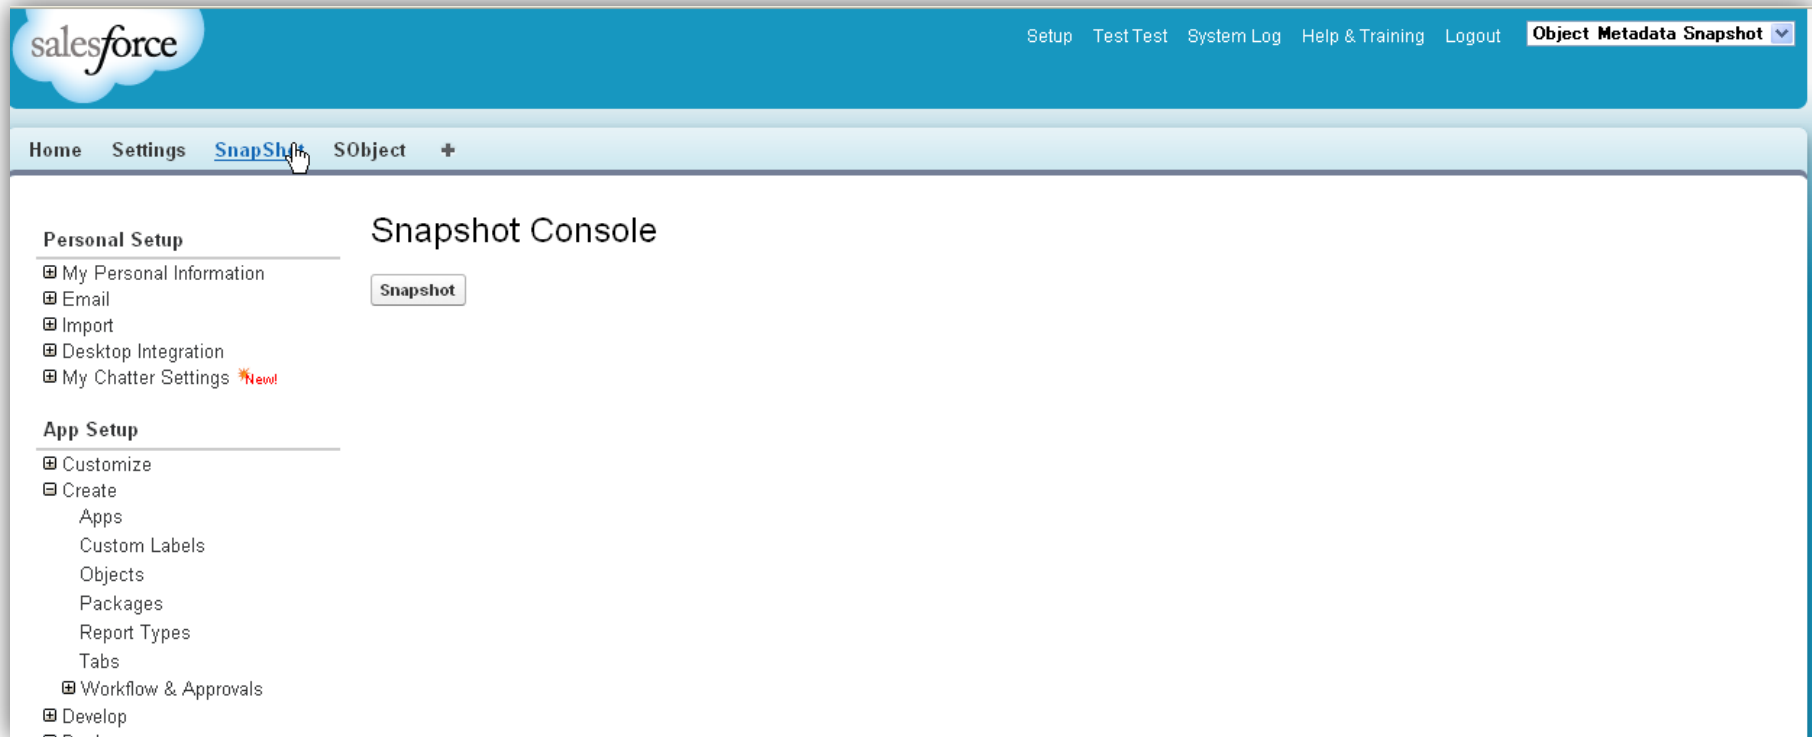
salesforce

Setup Test Test System Log Help & Training Logout Object Metadata Snapshot

Home Settings SnapSh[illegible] SObject +

Personal Setup
⊞ My Personal Information
⊞ Email
⊞ Import
⊞ Desktop Integration
⊞ My Chatter Settings New!

App Setup
⊞ Customize
⊟ Create
Apps
Custom Labels
Objects
Packages
Report Types
Tabs
⊞ Workflow & Approvals
⊞ Develop

Snapshot Console

Snapshot